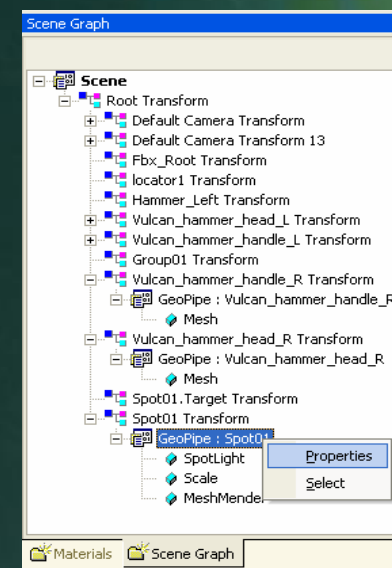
Scene Graph

Scene
Root Transform
Default Camera Transform
Default Camera Transform 13
Fbx_Root Transform
locator1 Transform
Hammer_Left Transform
Vulcan_hammer_head_L Transform
Vulcan_hammer_handle_L Transform
Group01 Transform
Vulcan_hammer_handle_R Transform
GeoPipe : Vulcan_hammer_handle_R
Mesh
Vulcan_hammer_head_R Transform
GeoPipe : Vulcan_hammer_head_R
Mesh
Spot01.Target Transform
Spot01 Transform
GeoPipe : Spot01
SpotLight
Scale
MeshMender

Properties
Select

Materials
Scene Graph